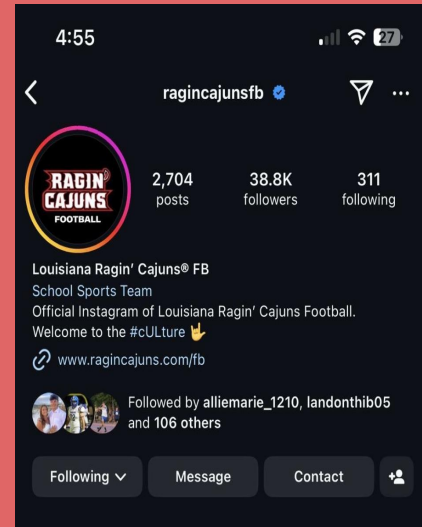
4:55

27

ragincajunsfb

RAGIN' CAJUNS FOOTBALL

2,704 posts

38.8K followers

311 following

Louisiana Ragin' Cajuns® FB

School Sports Team

Official Instagram of Louisiana Ragin' Cajuns Football. Welcome to the #cULture 🤟

www.ragincajuns.com/fb

Followed by alliemarie_1210, landonthib05 and 106 others

Following

Message

Contact